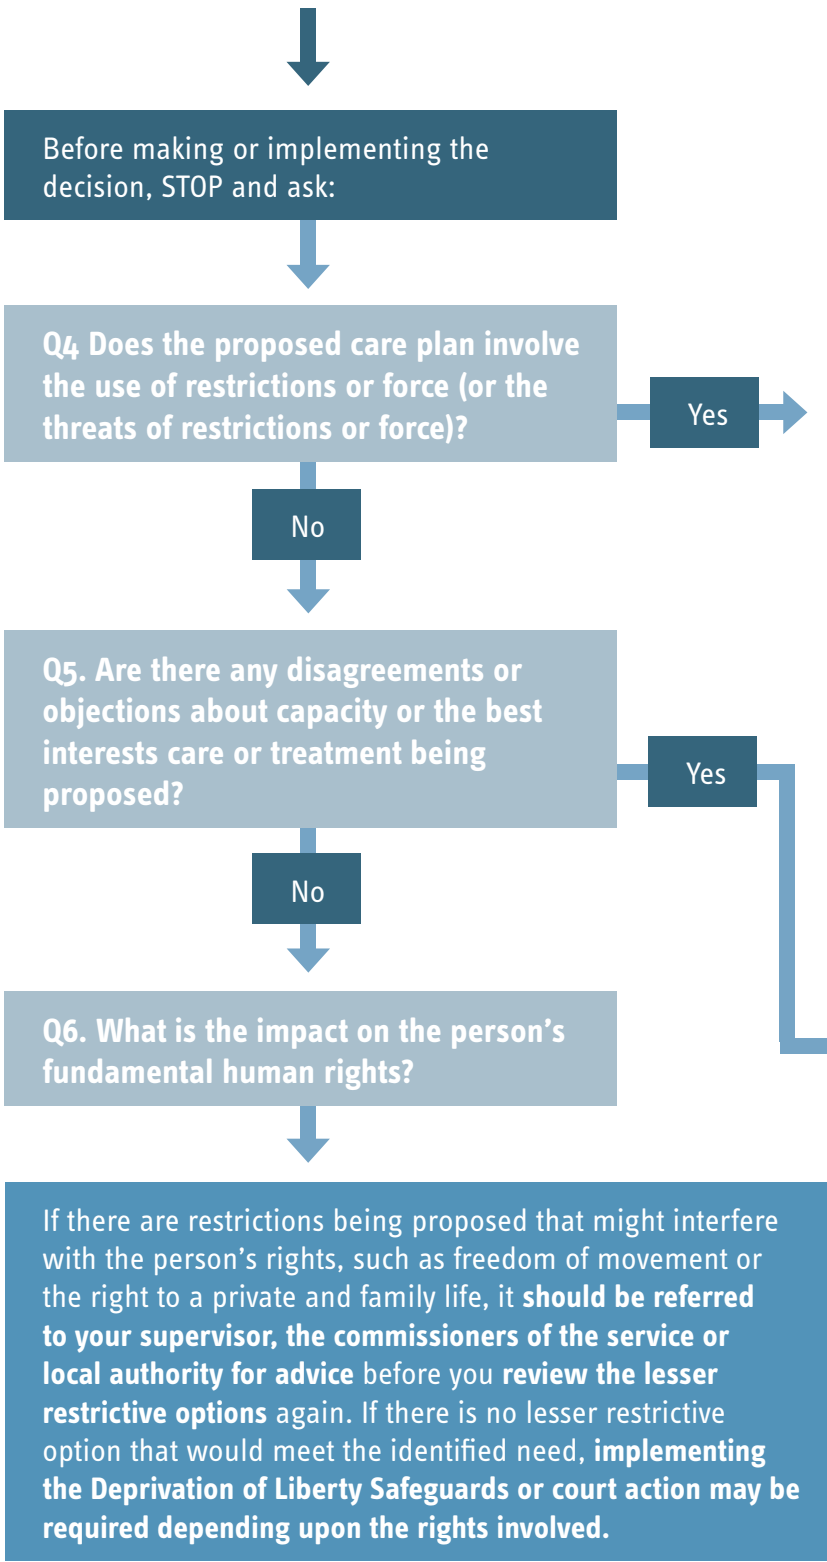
Before making or implementing the decision, STOP and ask:

Q4 Does the proposed care plan involve the use of restrictions or force (or the threats of restrictions or force)?

Yes

No

Q5. Are there any disagreements or objections about capacity or the best interests care or treatment being proposed?

Yes

No

Q6. What is the impact on the person's fundamental human rights?

If there are restrictions being proposed that might interfere with the person's rights, such as freedom of movement or the right to a private and family life, it should be referred to your supervisor, the commissioners of the service or local authority for advice before you review the lesser restrictive options again. If there is no lesser restrictive option that would meet the identified need, implementing the Deprivation of Liberty Safeguards or court action may be required depending upon the rights involved.